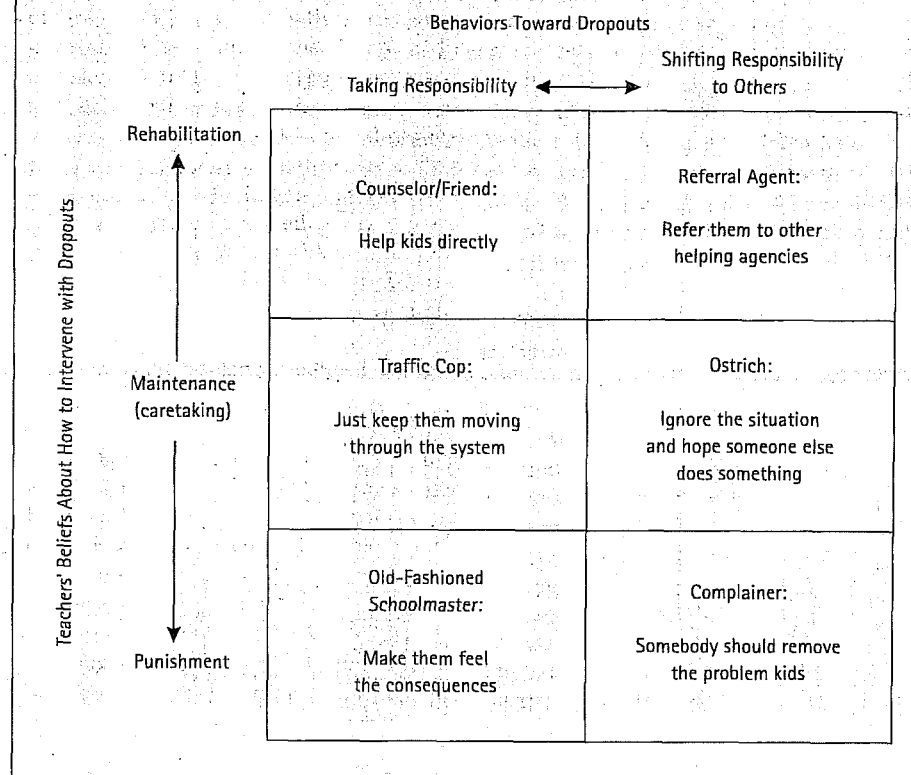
Behaviors Toward Dropouts

Taking Responsibility

Shifting Responsibility to Others

Teachers' Beliefs About How to Intervene with Dropouts

Rehabilitation

Maintenance (caretaking)

Punishment

| | Taking Responsibility | Shifting Responsibility to Others |
|---|---|---|
| Rehabilitation | Counselor/Friend: Help kids directly | Referral Agent: Refer them to other helping agencies |
| Maintenance (caretaking) | Traffic Cop: Just keep them moving through the system | Ostrich: Ignore the situation and hope someone else does something |
| Punishment | Old-Fashioned Schoolmaster: Make them feel the consequences | Complainer: Somebody should remove the problem kids |